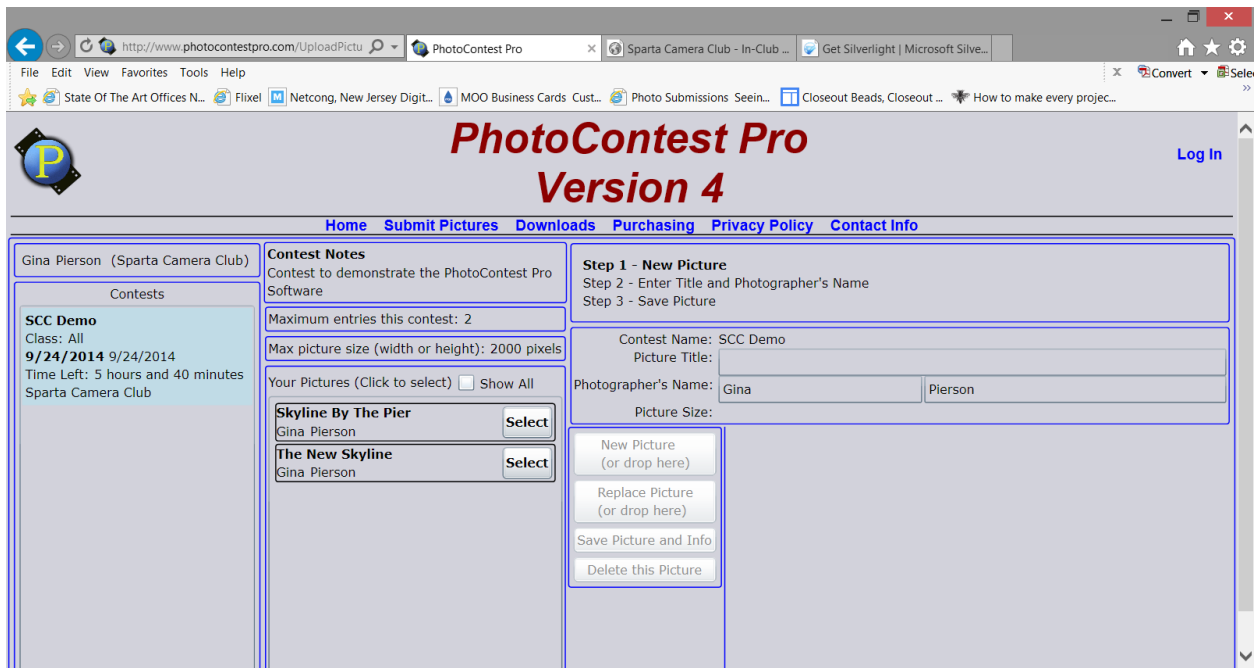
http://www.photocontestpro.com/UploadPictu

PhotoContest Pro

Sparta Camera Club - In-Club ...

Get Silverlight | Microsoft Silve...

File Edit View Favorites Tools Help

Convert Selec

State Of The Art Offices N... Flixel Netcong, New Jersey Digit... MOO Business Cards Cust... Photo Submissions Seein... Closeout Beads, Closeout ... How to make every projec...

P

PhotoContest Pro
Version 4

Log In

Home Submit Pictures Downloads Purchasing Privacy Policy Contact Info

Gina Pierson (Sparta Camera Club)

Contests

SCC Demo
Class: All
9/24/2014 9/24/2014
Time Left: 5 hours and 40 minutes
Sparta Camera Club

Contest Notes
Contest to demonstrate the PhotoContest Pro Software

Maximum entries this contest: 2

Max picture size (width or height): 2000 pixels

Your Pictures (Click to select) Show All

Skyline By The Pier
Gina Pierson
Select

The New Skyline
Gina Pierson
Select

Step 1 - New Picture
Step 2 - Enter Title and Photographer's Name
Step 3 - Save Picture

Contest Name: SCC Demo
Picture Title:
Photographer's Name: Gina Pierson
Picture Size:

New Picture
(or drop here)

Replace Picture
(or drop here)

Save Picture and Info

Delete this Picture